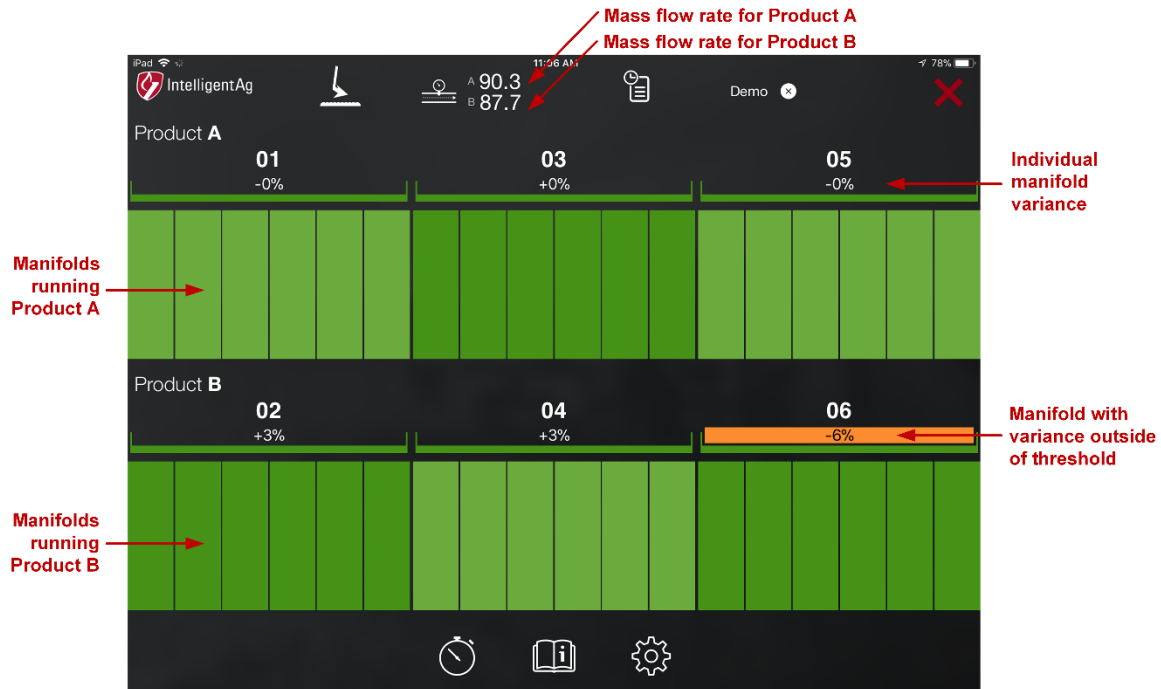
Mass flow rate for Product A
Mass flow rate for Product B

iPad
11:06 AM
78%

IntelligentAg
A 90.3
B 87.7
Demo

Product A
01
-0%
03
+0%
05
-0%

Individual manifold variance

Manifolds running Product A

Product B
02
+3%
04
+3%
06
-6%

Manifold with variance outside of threshold

Manifolds running Product B